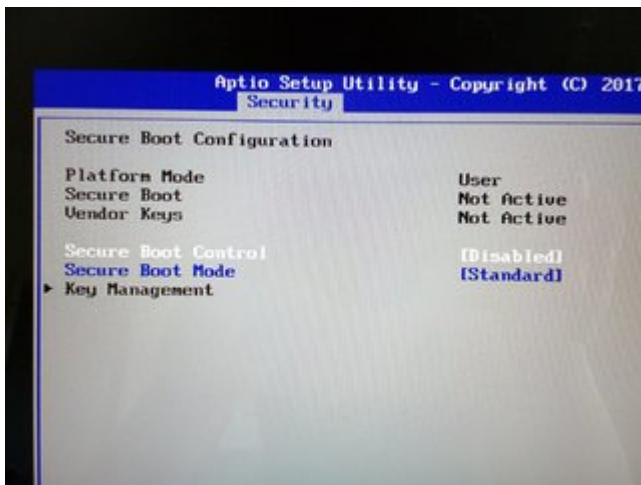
Aptio Setup Utility - Copyright (C) 2017

Security

Secure Boot Configuration

Platform Mode | User
Secure Boot | Not Active
Vendor Keys | Not Active

Secure Boot Control | [Disabled]
Secure Boot Mode | [Standard]

▶ Key Management